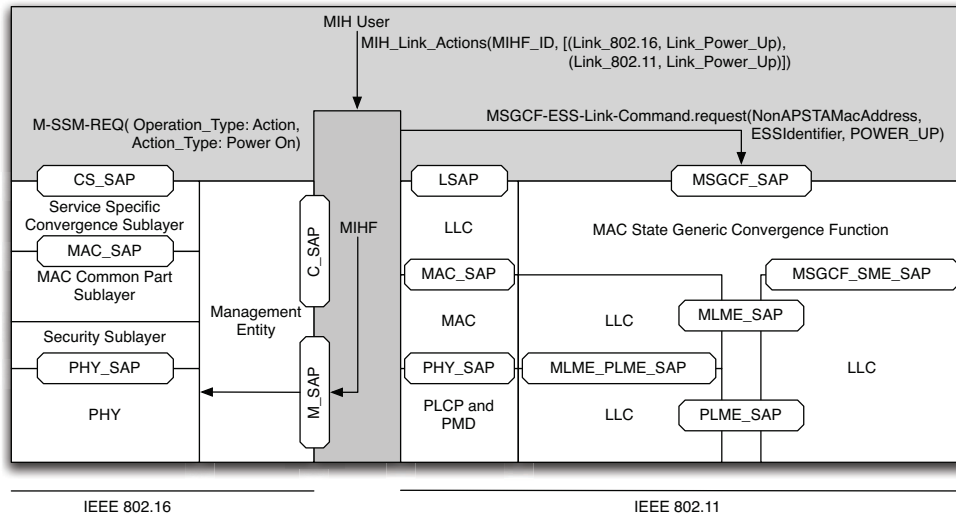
MIH User
MIH_Link_Actions(MIHF_ID, [(Link_802.16, Link_Power_Up), (Link_802.11, Link_Power_Up)])

M-SSM-REQ( Operation_Type: Action, Action_Type: Power On)

MSGCF-ESS-Link-Command.request(NonAPSTAMacAddress, ESSIdentifier, POWER_UP)

CS_SAP
Service Specific Convergence Sublayer
MAC_SAP
MAC Common Part Sublayer
Security Sublayer
PHY_SAP
PHY

Management Entity

C_SAP
MIHF
M_SAP

LSAP
LLC
MAC_SAP
MAC
PHY_SAP
PLCP and PMD

MSGCF_SAP
MAC State Generic Convergence Function
MSGCF_SME_SAP
LLC
MLME_SAP
MLME_PLME_SAP
LLC
LLC
PLME_SAP

IEEE 802.16

IEEE 802.11